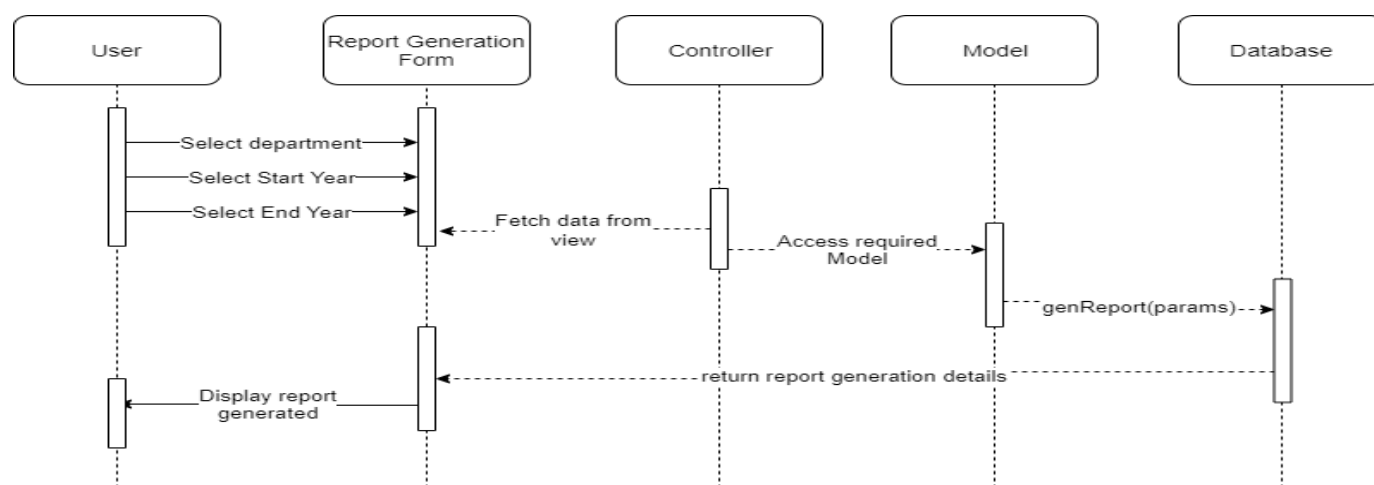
User

Report Generation Form

Controller

Model

Database

Select department

Select Start Year

Select End Year

Fetch data from view

Access required Model

genReport(params)

return report generation details

Display report generated